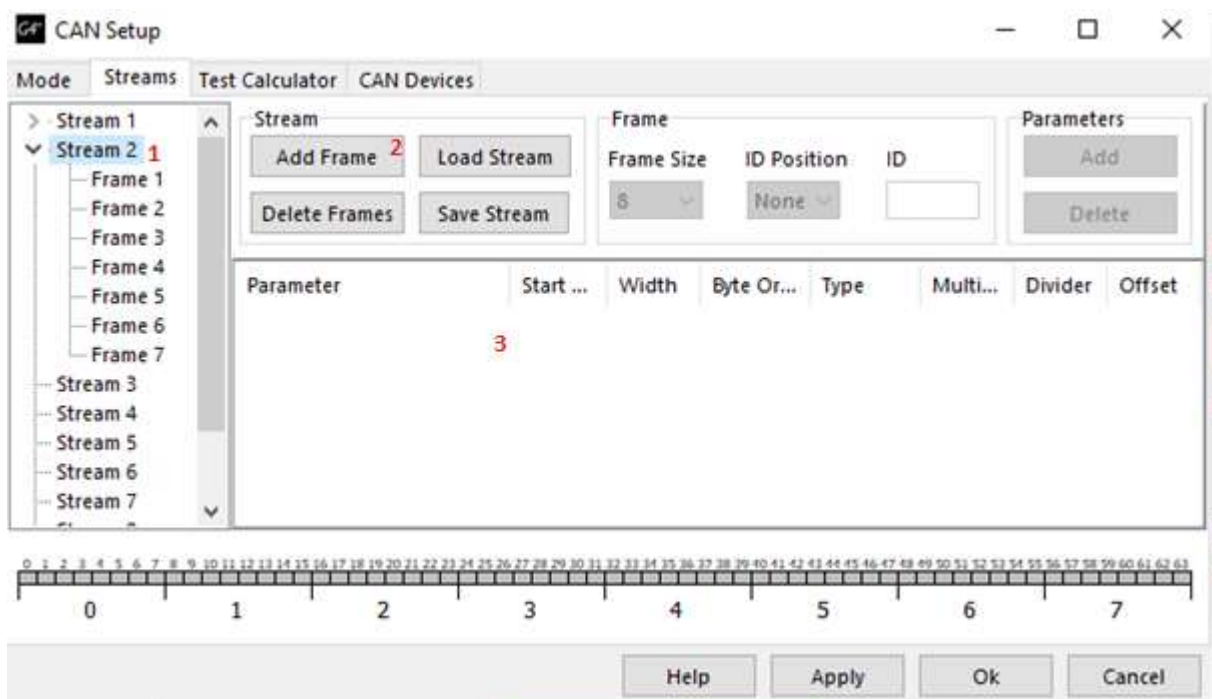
CAN Setup

Mode Streams Test Calculator CAN Devices

Stream 1
Stream 2 1
Frame 1
Frame 2
Frame 3
Frame 4
Frame 5
Frame 6
Frame 7
Stream 3
Stream 4
Stream 5
Stream 6
Stream 7
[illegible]

Stream
Add Frame 2
Load Stream
Delete Frames
Save Stream

Frame
Frame Size
8
ID Position
None
ID

Parameters
Add
Delete

| Parameter | Start ... | Width | Byte Or... | Type | Multi... | Divider | Offset |
|---|---|---|---|---|---|---|---|

3

0 1 2 3 4 5 6 7 8 9 10 11 12 13 14 15 16 17 18 19 20 21 22 23 24 25 26 27 28 29 30 31 32 33 34 35 36 37 38 39 40 41 42 43 44 45 46 47 48 49 50 51 52 53 54 55 56 57 58 59 60 61 62 63

0 1 2 3 4 5 6 7

Help Apply Ok Cancel